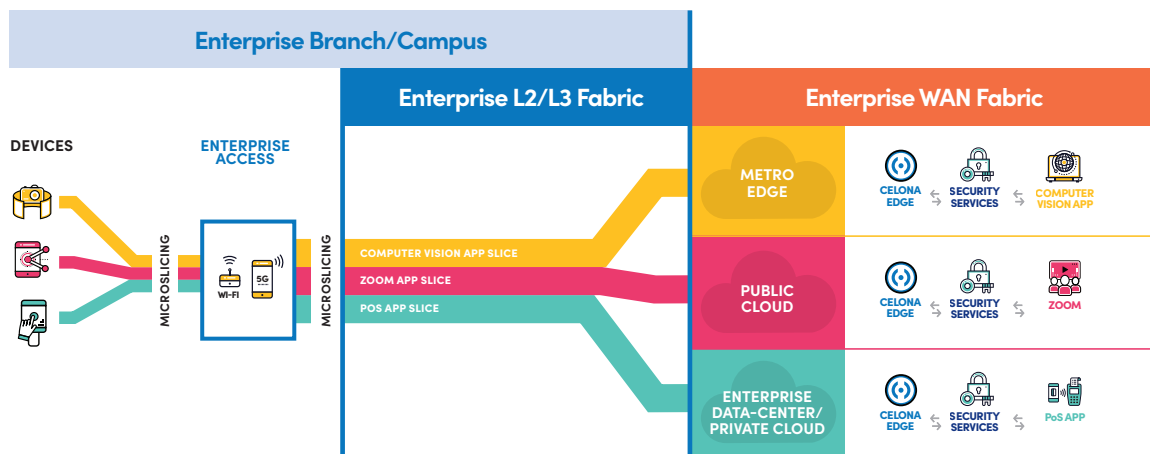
Enterprise Branch/Campus

Enterprise L2/L3 Fabric

Enterprise WAN Fabric

DEVICES

ENTERPRISE ACCESS

MICROSLICING

WI-FI

5G

MICROSLICING

COMPUTER VISION APP SLICE

ZOOM APP SLICE

POS APP SLICE

METRO EDGE

CELONA EDGE

SECURITY SERVICES

COMPUTER VISION APP

PUBLIC CLOUD

CELONA EDGE

SECURITY SERVICES

ZOOM

ENTERPRISE DATA-CENTER/ PRIVATE CLOUD

CELONA EDGE

SECURITY SERVICES

PoS APP